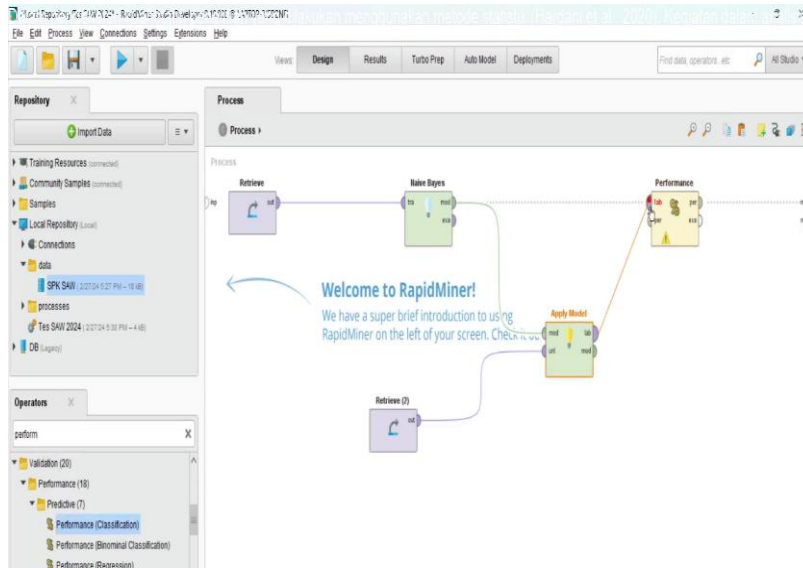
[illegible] dilakukan menggunakan metode statistik (Hanzani et al., 2020). Kinerjanya dalam a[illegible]

File Edit Process View Connections Settings Extensions Help

Views: Design Results Turbo Prep Auto Model Deployments

Find data, operators...etc

All Studio

Repository

Import Data

Training Resources (connected)
Community Samples (connected)
Samples
Local Repository (Local)
Connections
data
SPK SAW (2/27/24 5:27 PM – 18 kB)
processes
Tes SAW 2024 (2/27/24 5:30 PM – 4 kB)
DB (Legacy)

Operators

perform

Validation (20)
Performance (18)
Predictive (7)
Performance (Classification)
Performance (Binominal Classification)
Performance (Regression)

Process

Process ›

Process

Retrieve
out

Naive Bayes
tra
mod
exa

Performance
lab
per
per
exa

Welcome to RapidMiner!
We have a super brief introduction to using RapidMiner on the left of your screen. Check it ou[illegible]

Apply Model
mod
lab
unl
mod

Retrieve (2)
out

inp